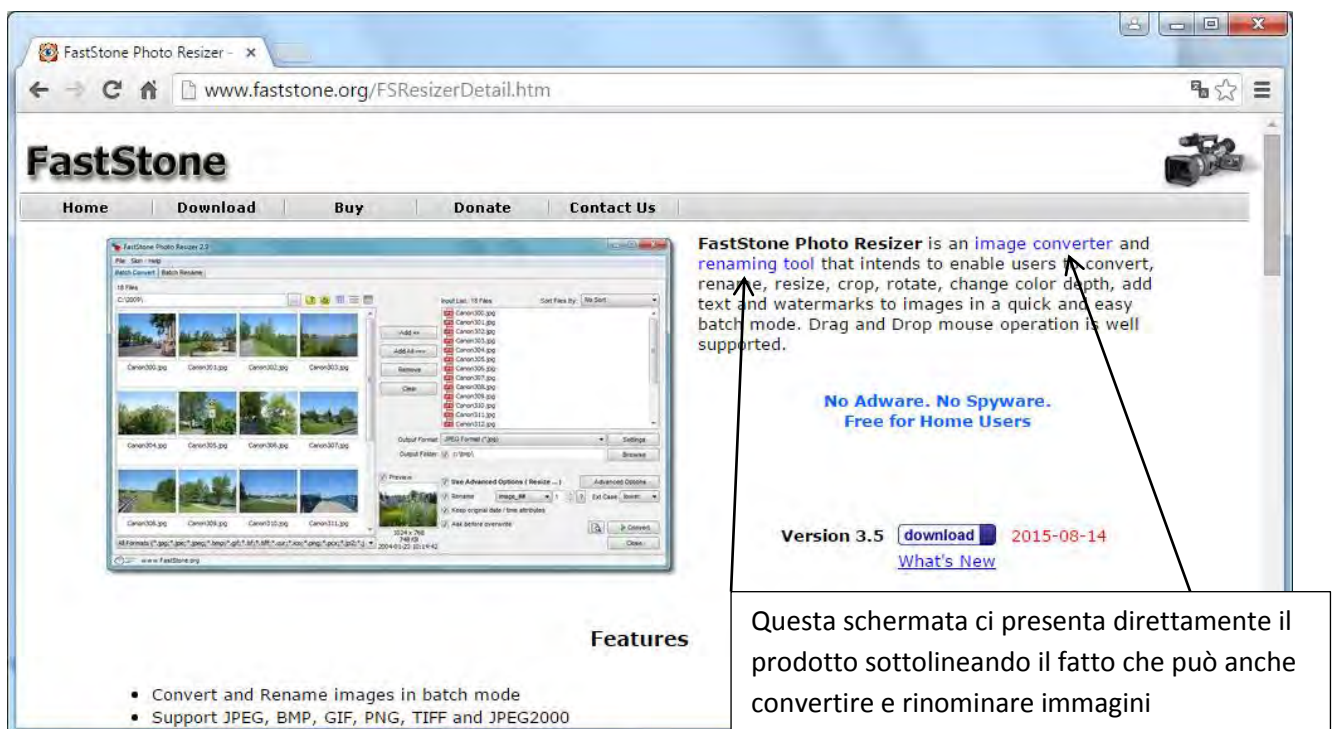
FastStone Photo Resizer - ×

www.faststone.org/FSResizerDetail.htm

FastStone

Home | Download | Buy | Donate | Contact Us

FastStone Photo Resizer 2.3
File Skin Help
Batch Convert | Batch Rename
18 Files
C:\2009\
Canon300.jpg Canon301.jpg Canon302.jpg Canon303.jpg
Canon304.jpg Canon305.jpg Canon306.jpg Canon307.jpg
Canon308.jpg Canon309.jpg Canon310.jpg Canon311.jpg
All Formats (*.jpg;*.jpe;*.jpeg;*.bmp;*.gif;*.tif;*.tiff;*.cur;*.ico;*.png;*.pcx;*.jp2;*.)
www.FastStone.org
Add >> Add All >> Remove Clear
Input List: 18 Files Sort Files by: No Sort
Canon300.jpg Canon301.jpg Canon302.jpg Canon303.jpg Canon304.jpg Canon305.jpg Canon306.jpg Canon307.jpg Canon308.jpg Canon309.jpg Canon310.jpg Canon311.jpg Canon312.jpg
Output Format JPEG Format (*.jpg) Settings
Output Folder c:\tmp\ Browse
Preview
Use Advanced Options ( Resize ... ) Advanced Options
Rename image_## Ext Case Invert
Keep original date / time attributes
Ask before overwrite
1024 x 768 748 KB 2004-01-23 10:19:42
Convert Close

FastStone Photo Resizer is an image converter and renaming tool that intends to enable users to convert, rename, resize, crop, rotate, change color depth, add text and watermarks to images in a quick and easy batch mode. Drag and Drop mouse operation is well supported.

No Adware. No Spyware.
Free for Home Users

Version 3.5 download 2015-08-14
What's New

Features

• Convert and Rename images in batch mode
• Support JPEG, BMP, GIF, PNG, TIFF and JPEG2000

Questa schermata ci presenta direttamente il prodotto sottolineando il fatto che può anche convertire e rinominare immagini